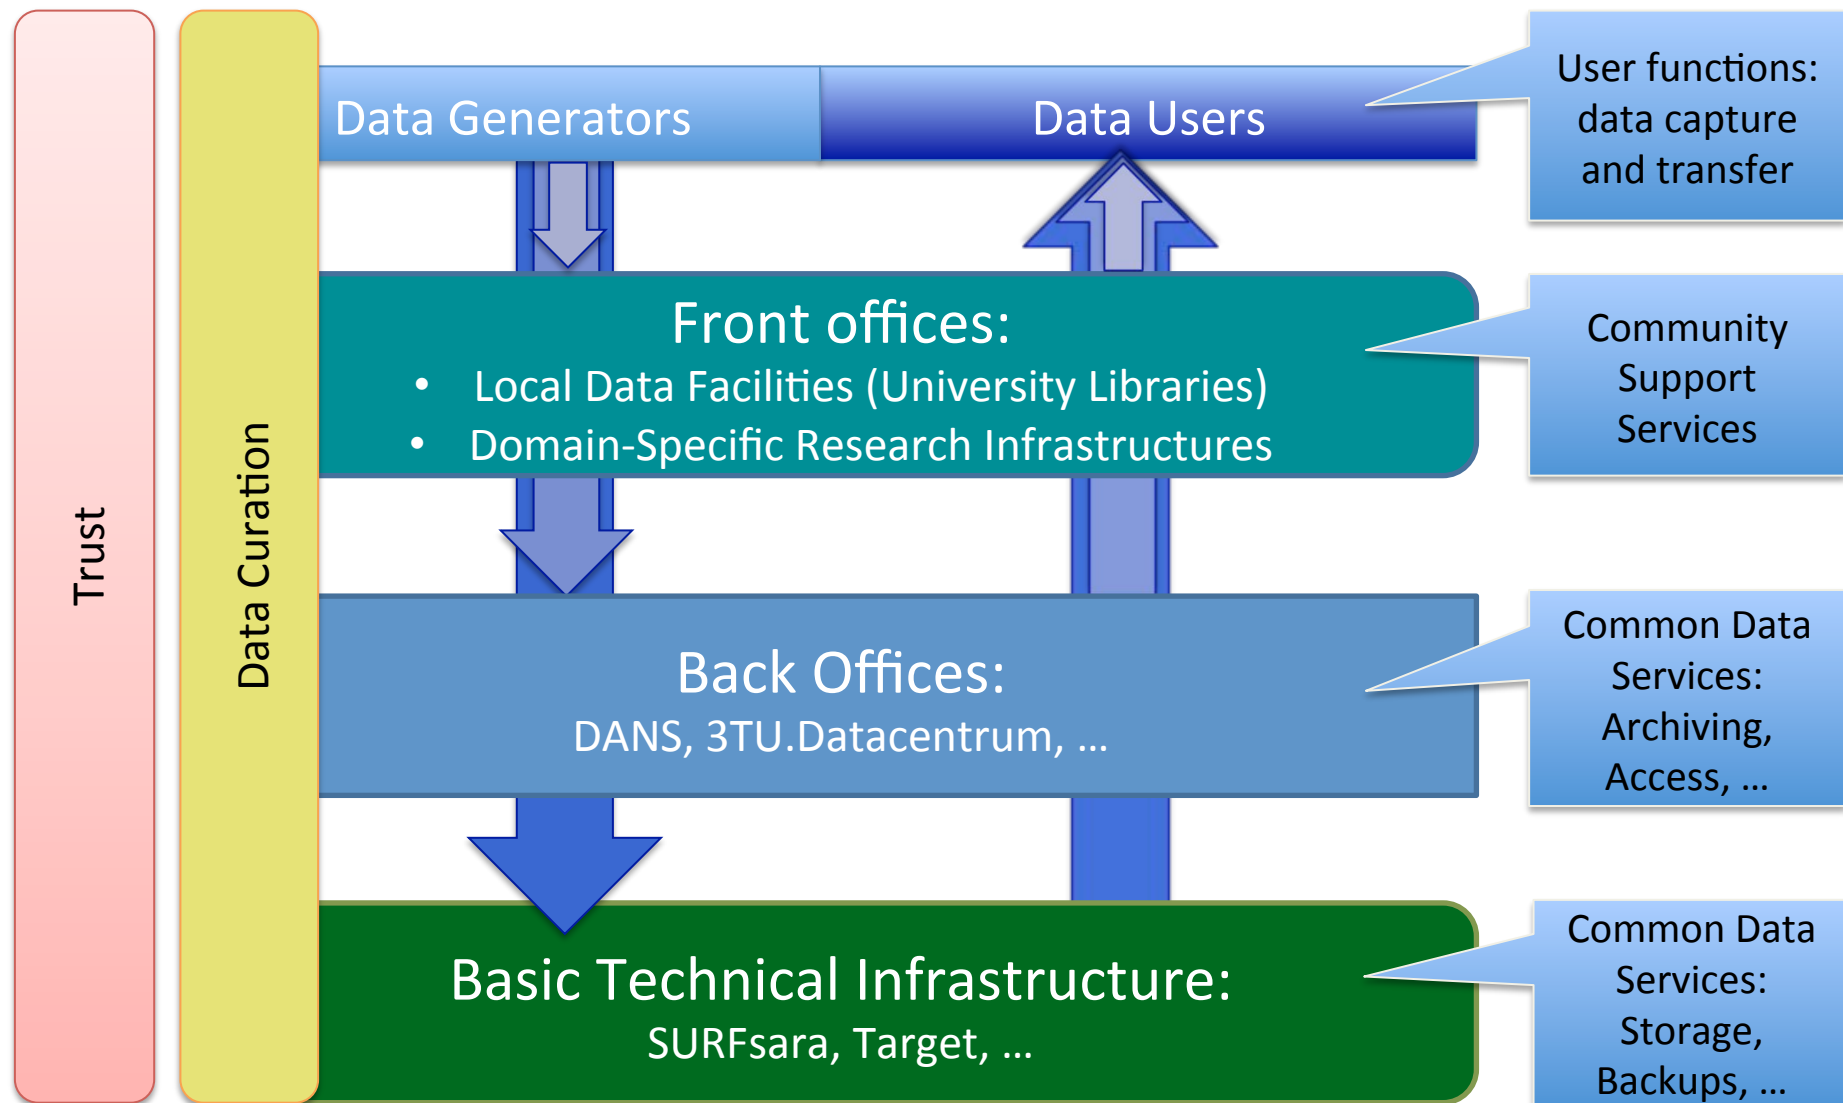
Trust

Data Curation

Data Generators

Data Users

User functions: data capture and transfer

Front offices:
• Local Data Facilities (University Libraries)
• Domain-Specific Research Infrastructures

Community Support Services

Back Offices:
DANS, 3TU.Datacentrum, …

Common Data Services: Archiving, Access, …

Basic Technical Infrastructure:
SURFsara, Target, …

Common Data Services: Storage, Backups, …